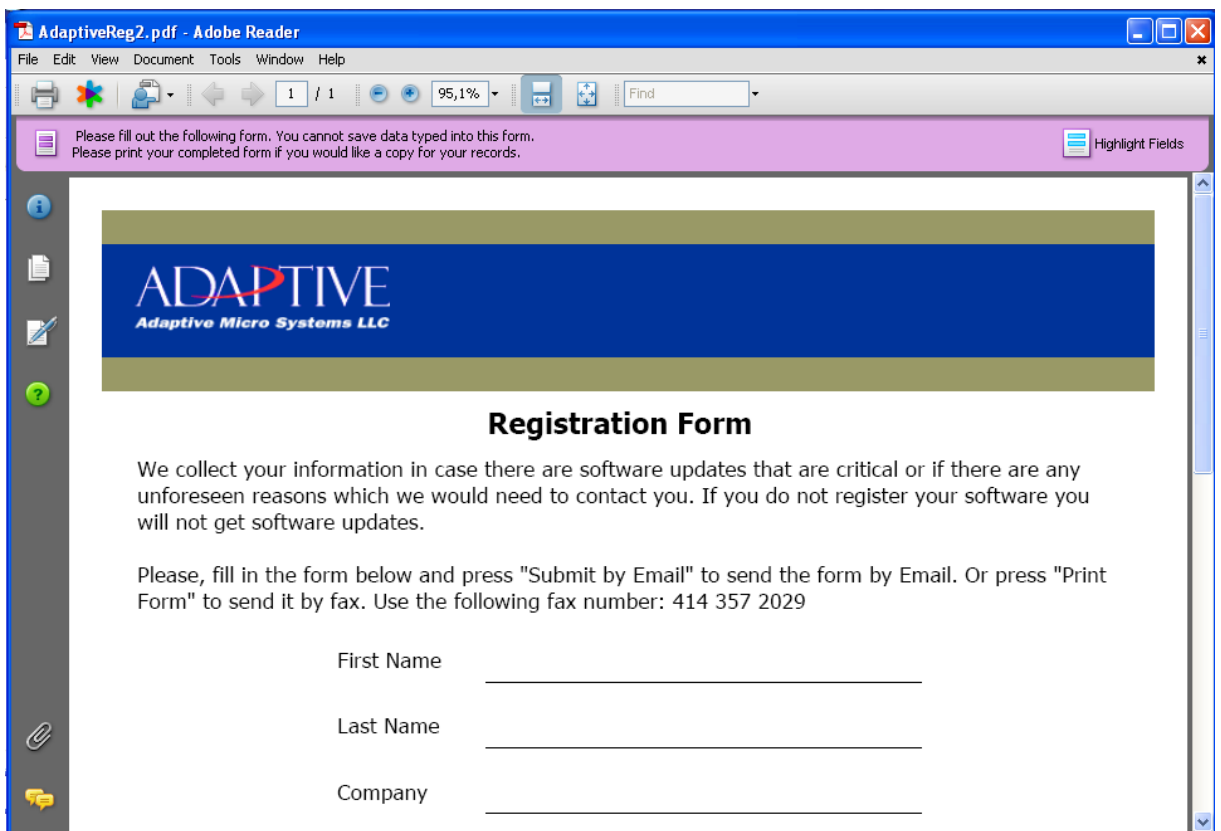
AdaptiveReg2.pdf - Adobe Reader

File Edit View Document Tools Window Help

1 / 1 95,1% Find

Please fill out the following form. You cannot save data typed into this form.
Please print your completed form if you would like a copy for your records.

Highlight Fields

ADAPTIVE
Adaptive Micro Systems LLC

Registration Form

We collect your information in case there are software updates that are critical or if there are any unforeseen reasons which we would need to contact you. If you do not register your software you will not get software updates.

Please, fill in the form below and press "Submit by Email" to send the form by Email. Or press "Print Form" to send it by fax. Use the following fax number: 414 357 2029

First Name

Last Name

Company